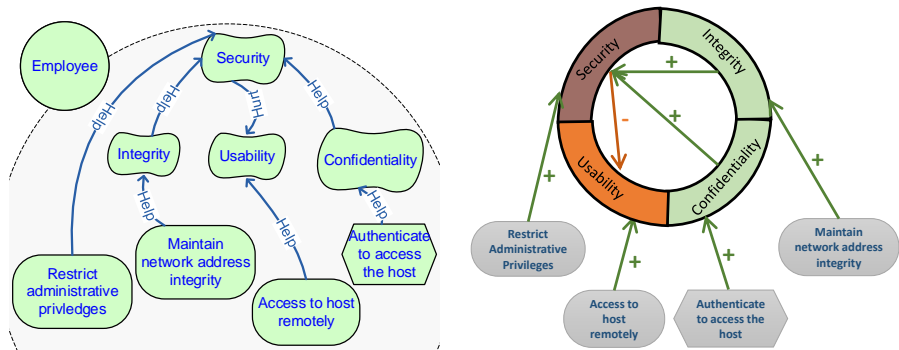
Employee

Security

Help

Help

Hurt

Help

Integrity

Usability

Confidentiality

Help

Help

Help

Maintain network address integrity

Authenticate to access the host

Restrict administrative privledges

Access to host remotely

Security

Integrity

+

-

+

Usability

Confidentiality

+

+

+

+

+

Restrict Administrative Privileges

Maintain network address integrity

Access to host remotely

Authenticate to access the host